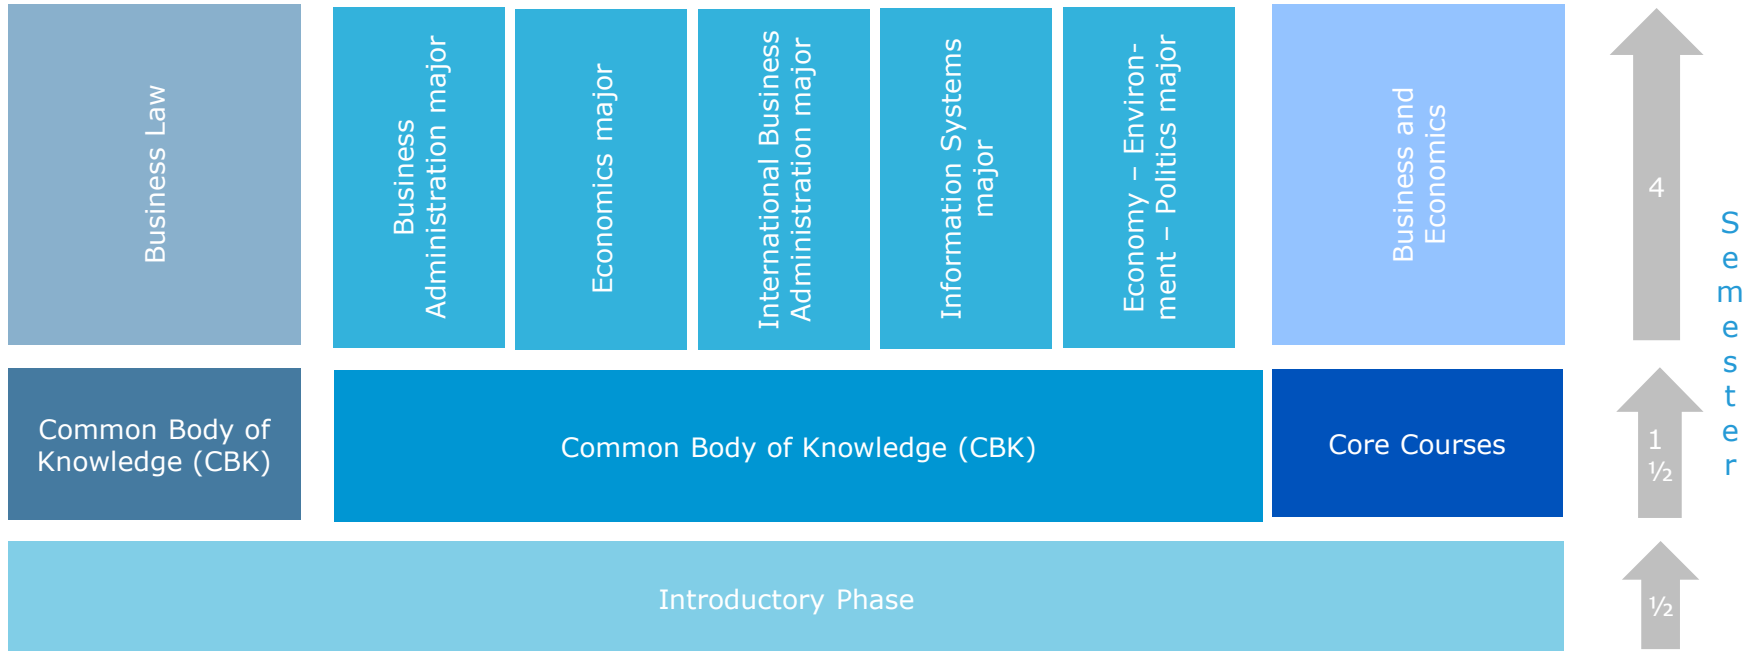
Business Law

Business Administration major

Economics major

International Business Administration major

Information Systems major

Economy – Environment – Politics major

Business and Economics

4

Common Body of Knowledge (CBK)

Common Body of Knowledge (CBK)

Core Courses

1 ½

Semester

Introductory Phase

½